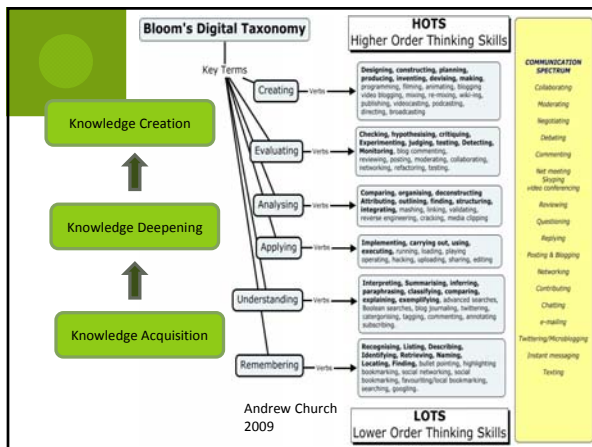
Bloom's Digital Taxonomy

HOTS
Higher Order Thinking Skills

Key Terms

Creating — Verbs — Designing, constructing, planning, producing, inventing, devising, making, programming, filming, animating, blogging, video blogging, mixing, re-mixing, wiki-ing, publishing, videocasting, podcasting, directing, broadcasting

Evaluating — Verbs — Checking, hypothesising, critiquing, Experimenting, judging, testing, Detecting, Monitoring, blog commenting, reviewing, posting, moderating, collaborating, networking, refactoring, testing.

Analysing — Verbs — Comparing, organising, deconstructing, Attributing, outlining, finding, structuring, integrating, mashing, linking, validating, reverse engineering, cracking, media clipping

Applying — Verbs — Implementing, carrying out, using, executing, running, loading, playing, operating, hacking, uploading, sharing, editing

Understanding — Verbs — Interpreting, Summarising, inferring, paraphrasing, classifying, comparing, explaining, exemplifying, advanced searches, Boolean searches, blog journaling, twittering, categorising, tagging, commenting, annotating, subscribing.

Remembering — Verbs — Recognising, Listing, Describing, Identifying, Retrieving, Naming, Locating, Finding, bullet pointing, highlighting, bookmarking, social networking, social bookmarking, favouriting/local bookmarking, searching, googling.

COMMUNICATION SPECTRUM
Collaborating
Moderating
Negotiating
Debating
Commenting
Net meeting Skyping video conferencing
Reviewing
Questioning
Replying
Posting & Blogging
Networking
Contributing
Chatting
e-mailing
Twittering/Microblogging
Instant messaging
Texting

Knowledge Creation
Knowledge Deepening
Knowledge Acquisition

Andrew Church
2009

LOTS
Lower Order Thinking Skills